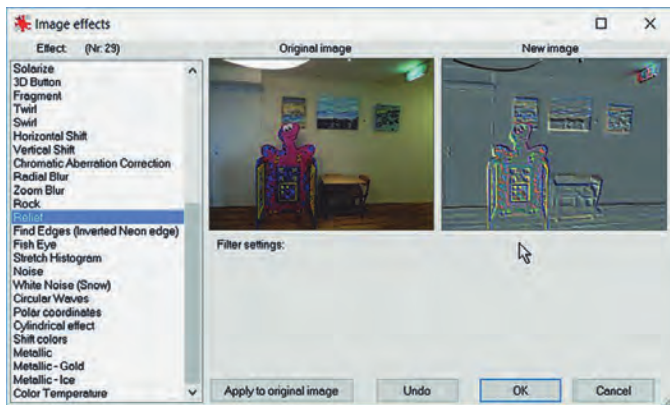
Image effects

Effect: (Nr: 29)

Original image

New image

Solarize
3D Button
Fragment
Twirl
Swirl
Horizontal Shift
Vertical Shift
Chromatic Aberration Correction
Radial Blur
Zoom Blur
Rock
Relief
Find Edges (Inverted Neon edge)
Fish Eye
Stretch Histogram
Noise
White Noise (Snow)
Circular Waves
Polar coordinates
Cylindrical effect
Shift colors
Metallic
Metallic - Gold
Metallic - Ice
Color Temperature

Filter settings:

Apply to original image

Undo

OK

Cancel